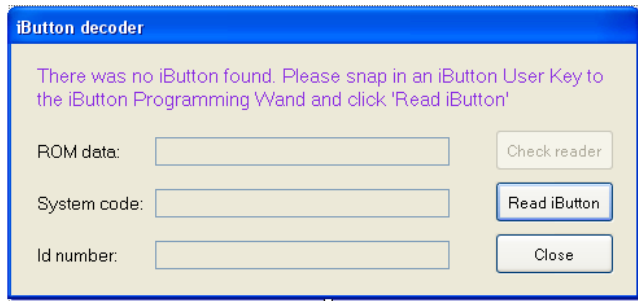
iButton decoder

There was no iButton found. Please snap in an iButton User Key to the iButton Programming Wand and click 'Read iButton'

ROM data:

Check reader

System code:

Read iButton

Id number:

Close